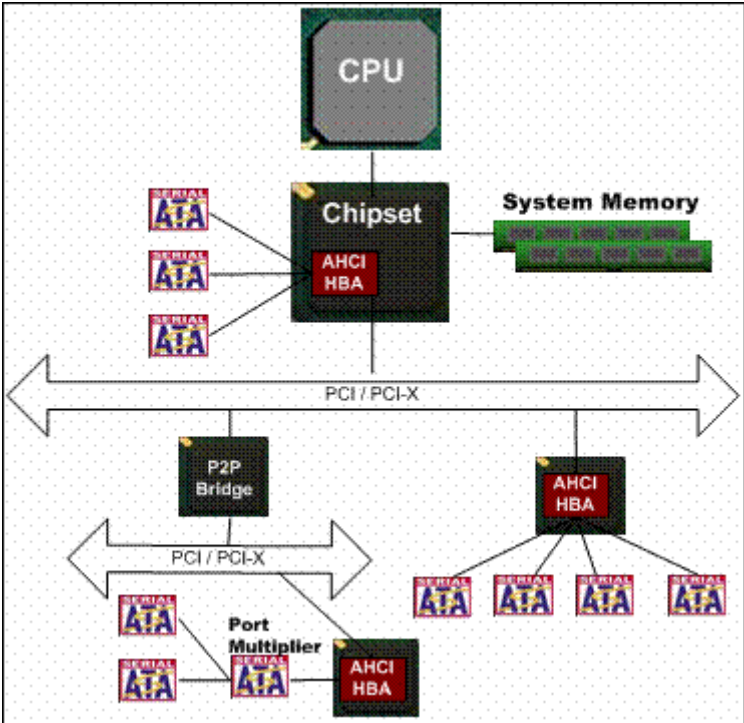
CPU

Chipset

AHCI HBA

System Memory

SERIAL ATA

SERIAL ATA

SERIAL ATA

PCI / PCI-X

P2P Bridge

AHCI HBA

PCI / PCI-X

SERIAL ATA

SERIAL ATA

SERIAL ATA

SERIAL ATA

SERIAL ATA

Port Multiplier

SERIAL ATA

SERIAL ATA

AHCI HBA